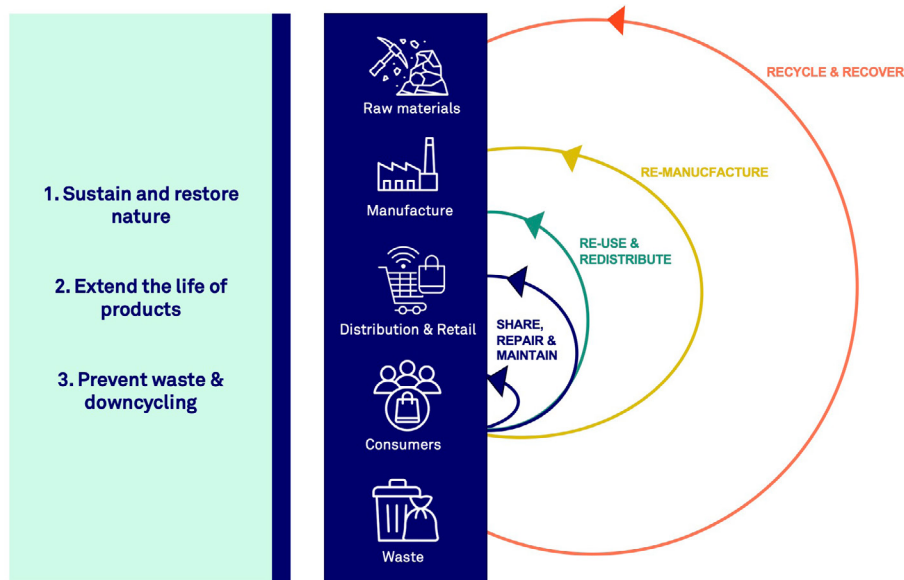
1. Sustain and restore nature

2. Extend the life of products

3. Prevent waste & downcycling

Raw materials

Manufacture

Distribution & Retail

Consumers

Waste

RECYCLE & RECOVER

RE-MANUCFACTURE

RE-USE & REDISTRIBUTE

SHARE, REPAIR & MAINTAIN